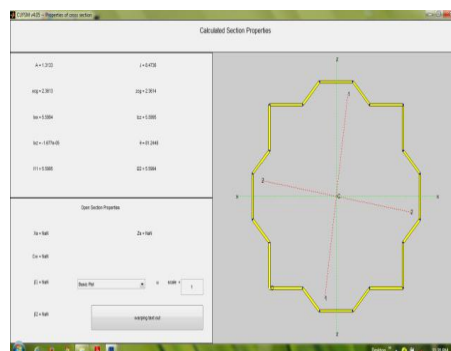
CUFSM v4.05 -- Properties of cross section

Calculated Section Properties

A = 1.3133

J = 0.4736

xcg = 2.3613

zcg = 2.3614

Ixx = 5.5584

Izz = 5.5665

Ixz = -1.6774e-05

θ = 61.2448

I11 = 5.5665

I22 = 5.5584

Open Section Properties

Xo = NaN

Zo = NaN

Cw = NaN

B1 = NaN

Basic Plot

scale = 1

B2 = NaN

warping fixed out

z

x

1

2

C

2

1

z

x